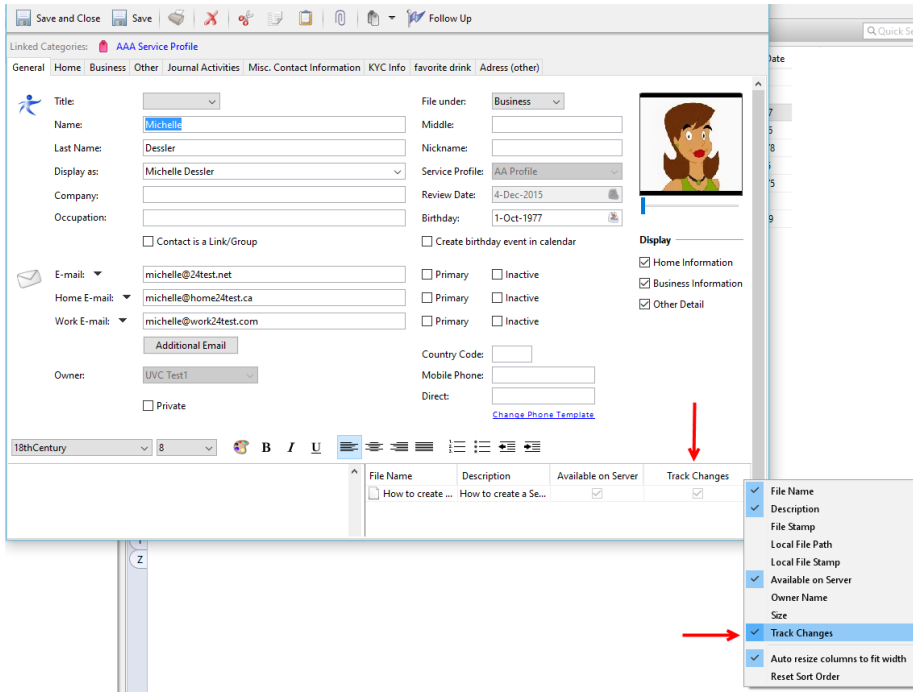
Save and Close Save Follow Up

Linked Categories: AAA Service Profile

General Home Business Other Journal Activities Misc. Contact Information KYC Info favorite drink Adress (other)

Title:
Name: Michelle
Last Name: Dessler
Display as: Michelle Dessler
Company:
Occupation:
Contact is a Link/Group

File under: Business
Middle:
Nickname:
Service Profile: AA Profile
Review Date: 4-Dec-2015
Birthday: 1-Oct-1977
Create birthday event in calendar

Display
Home Information
Business Information
Other Detail

E-mail: michelle@24test.net Primary Inactive
Home E-mail: michelle@home24test.ca Primary Inactive
Work E-mail: michelle@work24test.com Primary Inactive
Additional Email

Owner: UVC Test1
Private

Country Code:
Mobile Phone:
Direct:
Change Phone Template

18thCentury 8 B I U

| File Name | Description | Available on Server | Track Changes |
|---|---|---|---|
| How to create ... | How to create a Se... | | |

File Name
Description
File Stamp
Local File Path
Local File Stamp
Available on Server
Owner Name
Size
Track Changes
Auto resize columns to fit width
Reset Sort Order

Quick Se
Date
7
5
78
5
75
9
Z